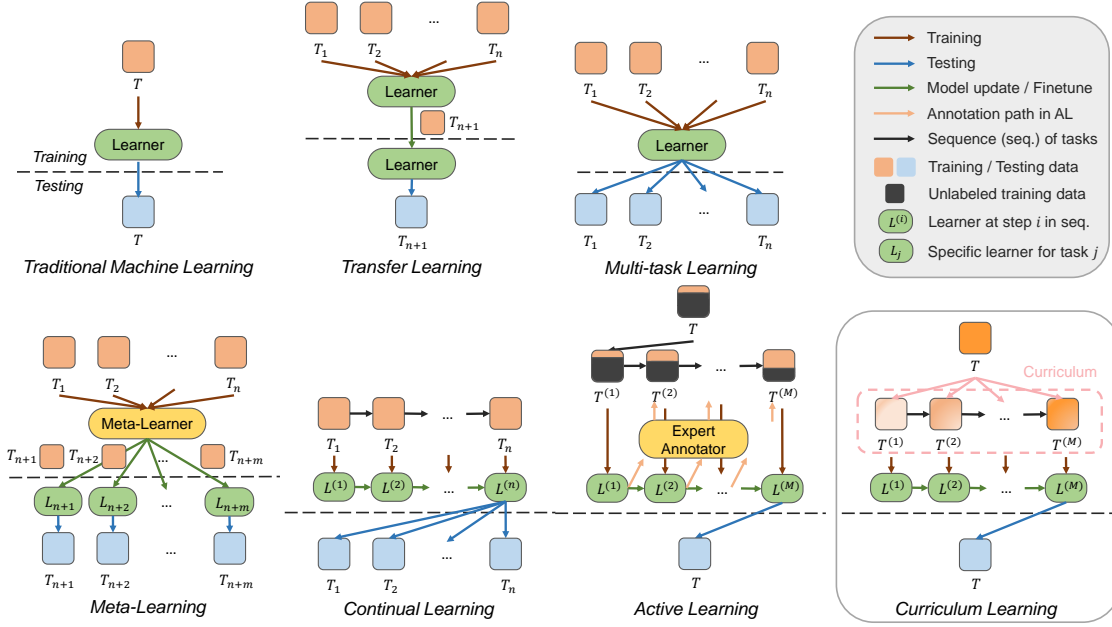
$T$

Learner

Training

Testing

$T$

Traditional Machine Learning

$T_1$ $T_2$ … $T_n$

Learner

$T_{n+1}$

Learner

$T_{n+1}$

Transfer Learning

$T_1$ $T_2$ … $T_n$

Learner

$T_1$ $T_2$ … $T_n$

Multi-task Learning

Training

Testing

Model update / Finetune

Annotation path in AL

Sequence (seq.) of tasks

Training / Testing data

Unlabeled training data

$L^{(i)}$ Learner at step $i$ in seq.

$L_j$ Specific learner for task $j$

$T_1$ $T_2$ … $T_n$

Meta-Learner

$T_{n+1}$ $T_{n+2}$ … $T_{n+m}$

$L_{n+1}$ $L_{n+2}$ … $L_{n+m}$

$T_{n+1}$ $T_{n+2}$ … $T_{n+m}$

Meta-Learning

$T_1$ $T_2$ … $T_n$

$L^{(1)}$ $L^{(2)}$ … $L^{(n)}$

$T_1$ $T_2$ … $T_n$

Continual Learning

$T$

$T^{(1)}$ $T^{(2)}$ … $T^{(M)}$

Expert Annotator

$L^{(1)}$ $L^{(2)}$ … $L^{(M)}$

$T$

Active Learning

$T$

Curriculum

$T^{(1)}$ $T^{(2)}$ … $T^{(M)}$

$L^{(1)}$ $L^{(2)}$ … $L^{(M)}$

$T$

Curriculum Learning